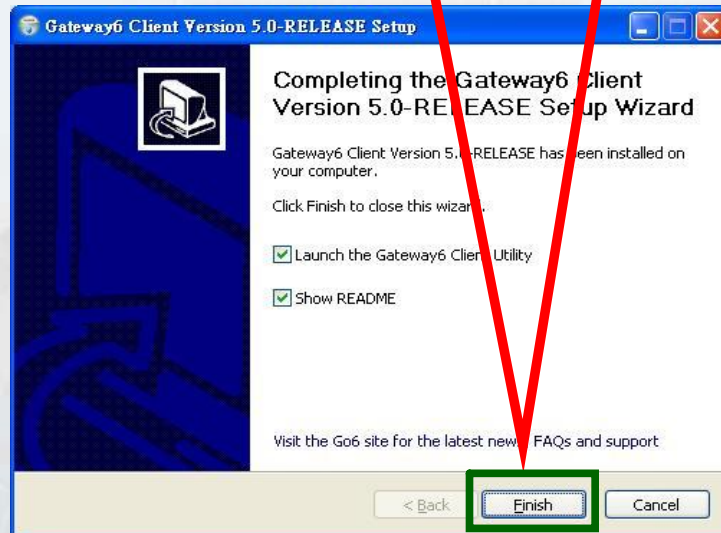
Gateway6 Client Version 5.0-RELEASE Setup

Completing the Gateway6 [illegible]lient Version 5.0-RE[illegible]EASE Set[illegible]up Wizard

Gateway6 Client Version 5.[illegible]-RELEASE has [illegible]een installed on your computer.

Click Finish to close this wiza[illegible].

Launch the Gateway6 Clien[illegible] Utility

Show README

Visit the Go6 site for the latest new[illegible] FAQs and support

< Back

Finish

Cancel